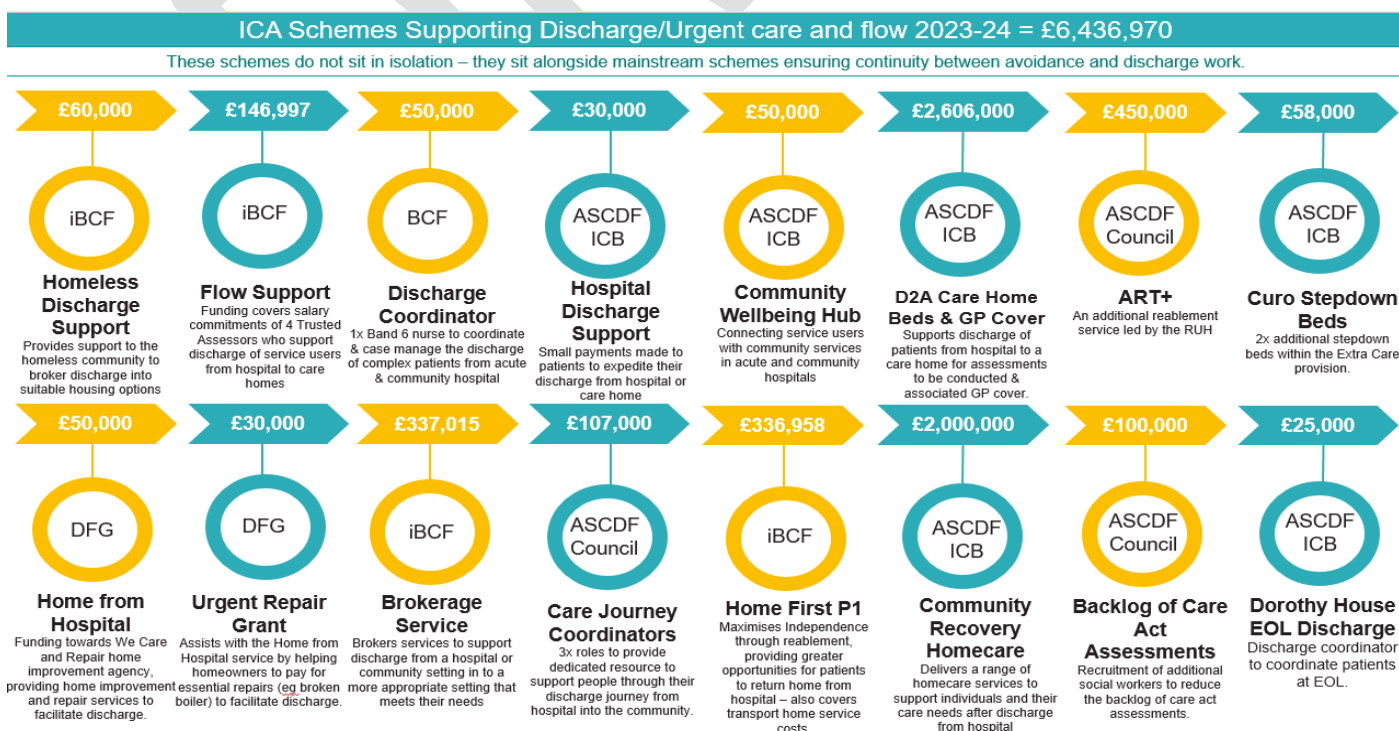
ICA Schemes Supporting Discharge/Urgent care and flow 2023-24 = £6,436,970

These schemes do not sit in isolation – they sit alongside mainstream schemes ensuring continuity between avoidance and discharge work.

£60,000

iBCF

Homeless Discharge Support

Provides support to the homeless community to broker discharge into suitable housing options

£146,997

iBCF

Flow Support

Funding covers salary commitments of 4 Trusted Assessors who support discharge of service users from hospital to care homes

£50,000

BCF

Discharge Coordinator

1x Band 6 nurse to coordinate & case manage the discharge of complex patients from acute & community hospital

£30,000

ASCDF ICB

Hospital Discharge Support

Small payments made to patients to expedite their discharge from hospital or care home

£50,000

ASCDF ICB

Community Wellbeing Hub

Connecting service users with community services in acute and community hospitals

£2,606,000

ASCDF ICB

D2A Care Home Beds & GP Cover

Supports discharge of patients from hospital to a care home for assessments to be conducted & associated GP cover.

£450,000

ASCDF Council

ART+

An additional reablement service led by the RUH

£58,000

ASCDF ICB

Curo Stepdown Beds

2x additional stepdown beds within the Extra Care provision.

£50,000

DFG

Home from Hospital

Funding towards We Care and Repair home improvement agency, providing home improvement and repair services to facilitate discharge.

£30,000

DFG

Urgent Repair Grant

Assists with the Home from Hospital service by helping homeowners to pay for essential repairs (eg broken boiler) to facilitate discharge.

£337,015

iBCF

Brokerage Service

Brokers services to support discharge from a hospital or community setting in to a more appropriate setting that meets their needs

£107,000

ASCDF Council

Care Journey Coordinators

3x roles to provide dedicated resource to support people through their discharge journey from hospital into the community.

£336,958

iBCF

Home First P1

Maximises Independence through reablement, providing greater opportunities for patients to return home from hospital – also covers transport home service costs

£2,000,000

ASCDF ICB

Community Recovery Homecare

Delivers a range of homecare services to support individuals and their care needs after discharge from hospital

£100,000

ASCDF Council

Backlog of Care Act Assessments

Recruitment of additional social workers to reduce the backlog of care act assessments.

£25,000

ASCDF ICB

Dorothy House EOL Discharge

Discharge coordinator to coordinate patients at EOL.